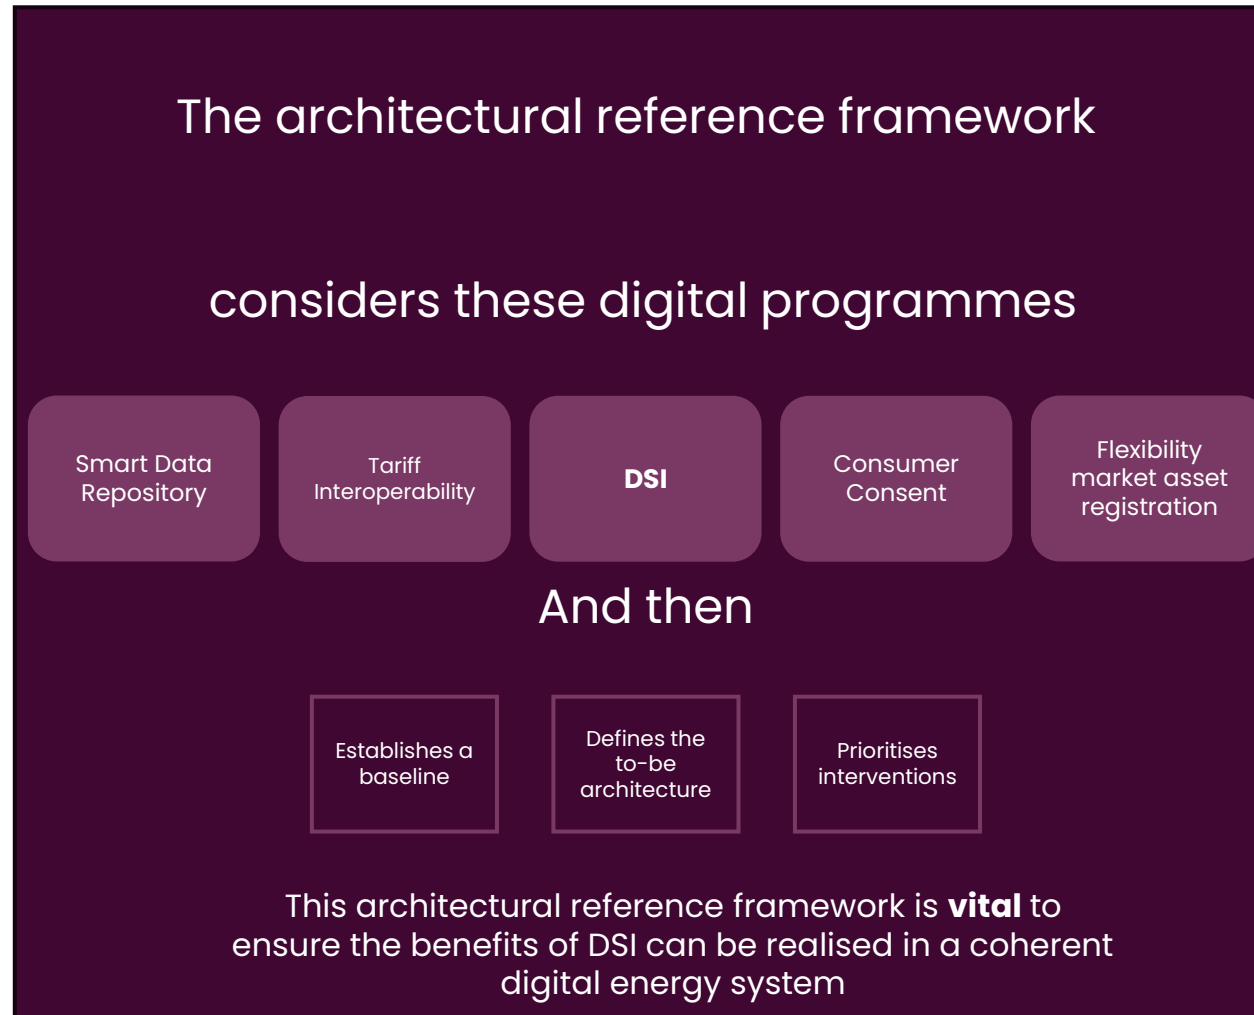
The architectural reference framework

considers these digital programmes

Smart Data Repository

Tariff Interoperability

**DSI**

Consumer Consent

Flexibility market asset registration

And then

Establishes a baseline

Defines the to-be architecture

Prioritises interventions

This architectural reference framework is **vital** to ensure the benefits of DSI can be realised in a coherent digital energy system